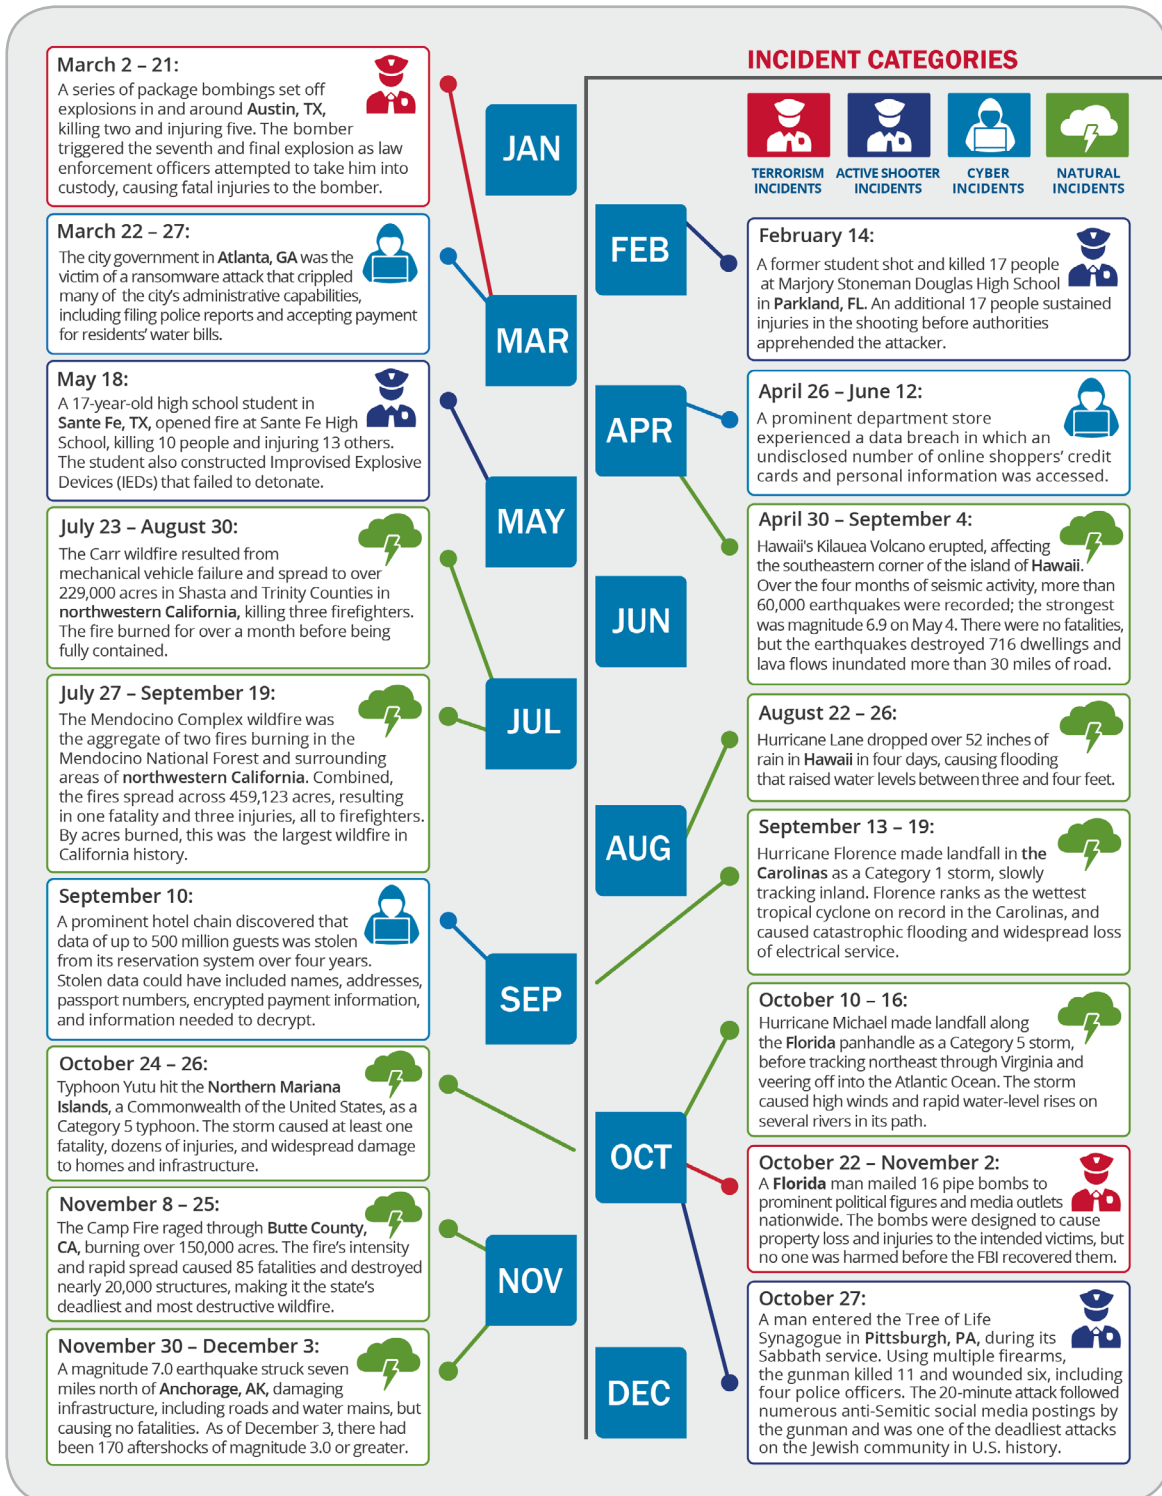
INCIDENT CATEGORIES

TERRORISM INCIDENTS

ACTIVE SHOOTER INCIDENTS

CYBER INCIDENTS

NATURAL INCIDENTS

March 2 – 21:
A series of package bombings set off explosions in and around Austin, TX, killing two and injuring five. The bomber triggered the seventh and final explosion as law enforcement officers attempted to take him into custody, causing fatal injuries to the bomber.

JAN

FEB

February 14:
A former student shot and killed 17 people at Marjory Stoneman Douglas High School in Parkland, FL. An additional 17 people sustained injuries in the shooting before authorities apprehended the attacker.

March 22 – 27:
The city government in Atlanta, GA was the victim of a ransomware attack that crippled many of the city's administrative capabilities, including filing police reports and accepting payment for residents' water bills.

MAR

APR

April 26 – June 12:
A prominent department store experienced a data breach in which an undisclosed number of online shoppers' credit cards and personal information was accessed.

May 18:
A 17-year-old high school student in Sante Fe, TX, opened fire at Sante Fe High School, killing 10 people and injuring 13 others. The student also constructed Improvised Explosive Devices (IEDs) that failed to detonate.

MAY

April 30 – September 4:
Hawaii's Kilauea Volcano erupted, affecting the southeastern corner of the island of Hawaii. Over the four months of seismic activity, more than 60,000 earthquakes were recorded; the strongest was magnitude 6.9 on May 4. There were no fatalities, but the earthquakes destroyed 716 dwellings and lava flows inundated more than 30 miles of road.

July 23 – August 30:
The Carr wildfire resulted from mechanical vehicle failure and spread to over 229,000 acres in Shasta and Trinity Counties in northwestern California, killing three firefighters. The fire burned for over a month before being fully contained.

JUN

July 27 – September 19:
The Mendocino Complex wildfire was the aggregate of two fires burning in the Mendocino National Forest and surrounding areas of northwestern California. Combined, the fires spread across 459,123 acres, resulting in one fatality and three injuries, all to firefighters. By acres burned, this was the largest wildfire in California history.

JUL

August 22 – 26:
Hurricane Lane dropped over 52 inches of rain in Hawaii in four days, causing flooding that raised water levels between three and four feet.

AUG

September 13 – 19:
Hurricane Florence made landfall in the Carolinas as a Category 1 storm, slowly tracking inland. Florence ranks as the wettest tropical cyclone on record in the Carolinas, and caused catastrophic flooding and widespread loss of electrical service.

September 10:
A prominent hotel chain discovered that data of up to 500 million guests was stolen from its reservation system over four years. Stolen data could have included names, addresses, passport numbers, encrypted payment information, and information needed to decrypt.

SEP

October 10 – 16:
Hurricane Michael made landfall along the Florida panhandle as a Category 5 storm, before tracking northeast through Virginia and veering off into the Atlantic Ocean. The storm caused high winds and rapid water-level rises on several rivers in its path.

October 24 – 26:
Typhoon Yutu hit the Northern Mariana Islands, a Commonwealth of the United States, as a Category 5 typhoon. The storm caused at least one fatality, dozens of injuries, and widespread damage to homes and infrastructure.

OCT

October 22 – November 2:
A Florida man mailed 16 pipe bombs to prominent political figures and media outlets nationwide. The bombs were designed to cause property loss and injuries to the intended victims, but no one was harmed before the FBI recovered them.

November 8 – 25:
The Camp Fire raged through Butte County, CA, burning over 150,000 acres. The fire's intensity and rapid spread caused 85 fatalities and destroyed nearly 20,000 structures, making it the state's deadliest and most destructive wildfire.

NOV

October 27:
A man entered the Tree of Life Synagogue in Pittsburgh, PA, during its Sabbath service. Using multiple firearms, the gunman killed 11 and wounded six, including four police officers. The 20-minute attack followed numerous anti-Semitic social media postings by the gunman and was one of the deadliest attacks on the Jewish community in U.S. history.

November 30 – December 3:
A magnitude 7.0 earthquake struck seven miles north of Anchorage, AK, damaging infrastructure, including roads and water mains, but causing no fatalities. As of December 3, there had been 170 aftershocks of magnitude 3.0 or greater.

DEC